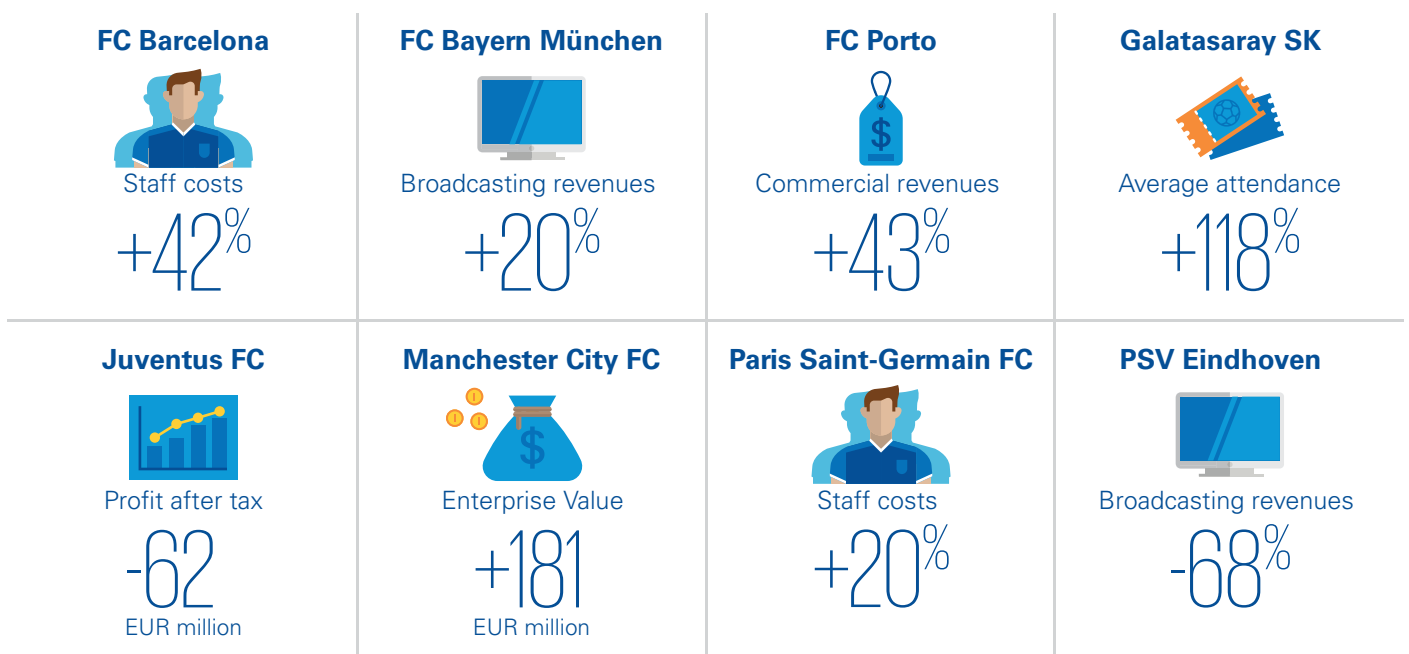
FC Barcelona
Staff costs
+42%

FC Bayern München
Broadcasting revenues
+20%

FC Porto
$
Commercial revenues
+43%

Galatasaray SK
Average attendance
+118%

Juventus FC
Profit after tax
-62
EUR million

Manchester City FC
$
Enterprise Value
+181
EUR million

Paris Saint-Germain FC
Staff costs
+20%

PSV Eindhoven
Broadcasting revenues
-68%